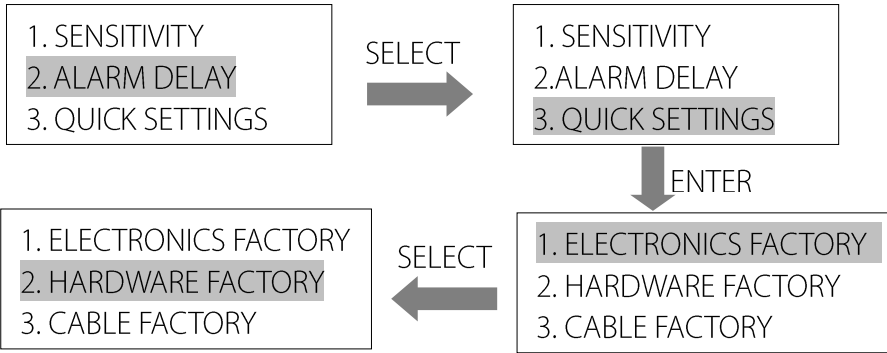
1. SENSITIVITY
2. ALARM DELAY
3. QUICK SETTINGS

SELECT

1. SENSITIVITY
2.ALARM DELAY
3. QUICK SETTINGS

ENTER

1. ELECTRONICS FACTORY
2. HARDWARE FACTORY
3. CABLE FACTORY

SELECT

1. ELECTRONICS FACTORY
2. HARDWARE FACTORY
3. CABLE FACTORY